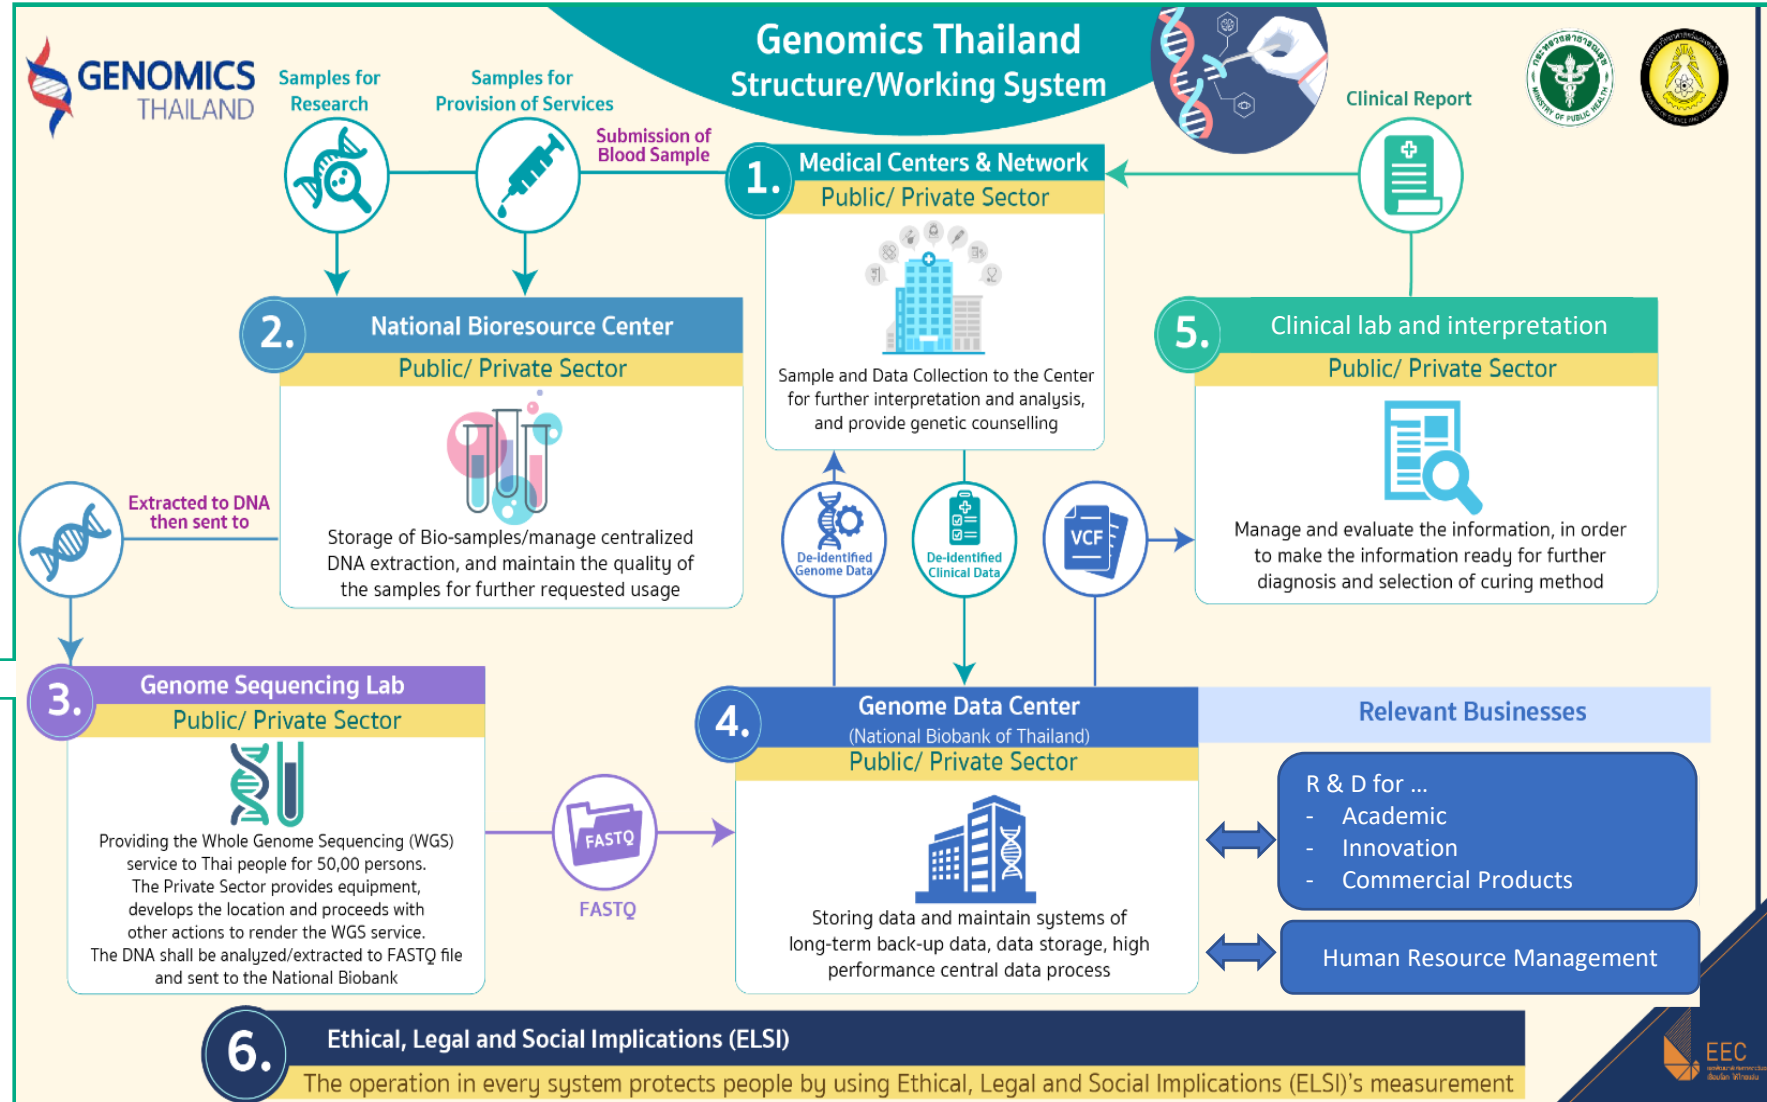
GENOMICS THAILAND

Samples for Research

Samples for Provision of Services

Genomics Thailand Structure/Working System

Clinical Report

Submission of Blood Sample

1. Medical Centers & Network
Public/ Private Sector

Sample and Data Collection to the Center for further interpretation and analysis, and provide genetic counselling

2. National Bioresource Center
Public/ Private Sector

Storage of Bio-samples/manage centralized DNA extraction, and maintain the quality of the samples for further requested usage

5. Clinical lab and interpretation
Public/ Private Sector

Manage and evaluate the information, in order to make the information ready for further diagnosis and selection of curing method

Extracted to DNA then sent to

De-identified Genome Data

De-identified Clinical Data

VCF

3. Genome Sequencing Lab
Public/ Private Sector

Providing the Whole Genome Sequencing (WGS) service to Thai people for 50,00 persons. The Private Sector provides equipment, develops the location and proceeds with other actions to render the WGS service. The DNA shall be analyzed/extracted to FASTQ file and sent to the National Biobank

FASTQ

FASTQ

4. Genome Data Center
(National Biobank of Thailand)
Public/ Private Sector

Storing data and maintain systems of long-term back-up data, data storage, high performance central data process

Relevant Businesses

R & D for ...
- Academic
- Innovation
- Commercial Products

Human Resource Management

6. Ethical, Legal and Social Implications (ELSI)
The operation in every system protects people by using Ethical, Legal and Social Implications (ELSI)'s measurement

EEC